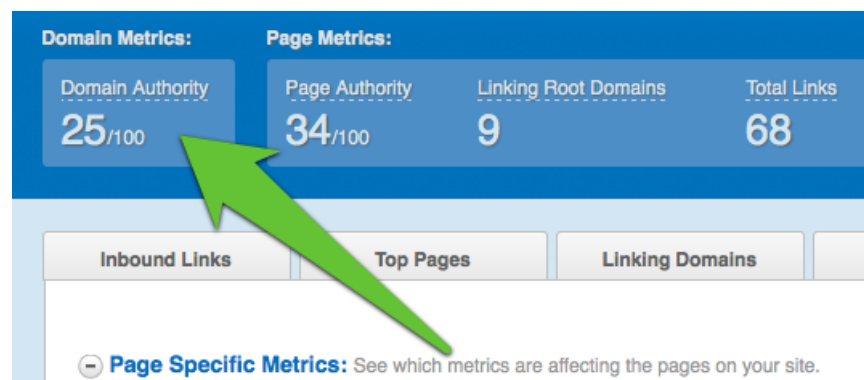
Domain Metrics:

Domain Authority
25/100

Page Metrics:

Page Authority
34/100

Linking Root Domains
9

Total Links
68

Inbound Links

Top Pages

Linking Domains

Page Specific Metrics: See which metrics are affecting the pages on your site.